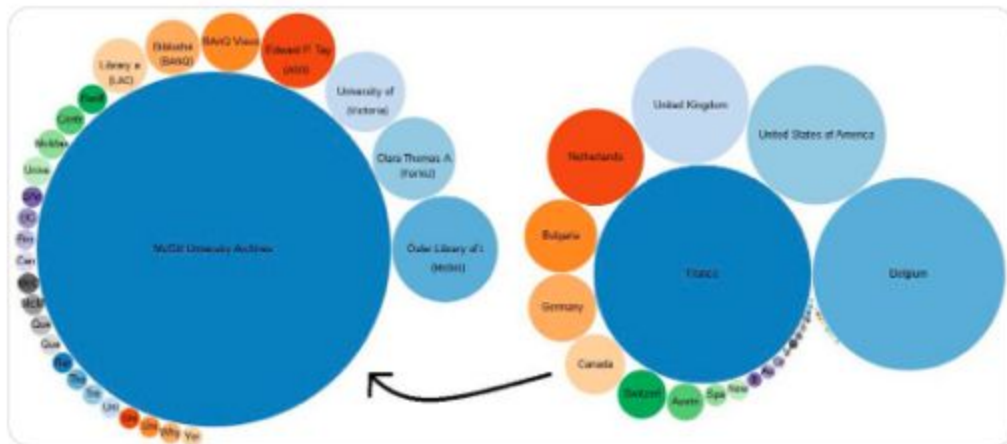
Library a (LAC)

Biblioth (BAnQ)

BAnQ Vieux

Edward P. Tay (ADS)

University of (Victoria)

Clara Thomas A (Toronto)

Osler Library of t (McGill)

McGill University Archives

Bank

Centr

McMas

Unive

Que

Que

Uni

Uni

Yor

United Kingdom

United States of America

Netherlands

Bulgaria

France

Belgium

Germany

Canada

Switzerl

Austri

Spa

New